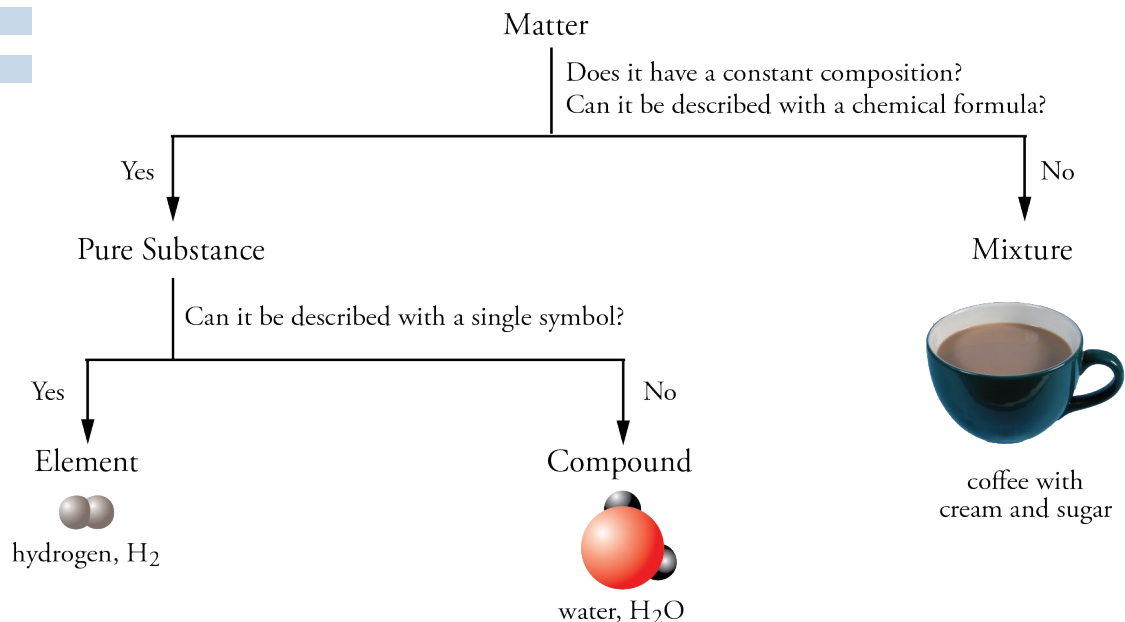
Matter

Does it have a constant composition?
Can it be described with a chemical formula?

Yes

No

Pure Substance

Mixture

Can it be described with a single symbol?

Yes

No

Element

Compound

hydrogen, $H_2$

water, $H_2O$

coffee with cream and sugar